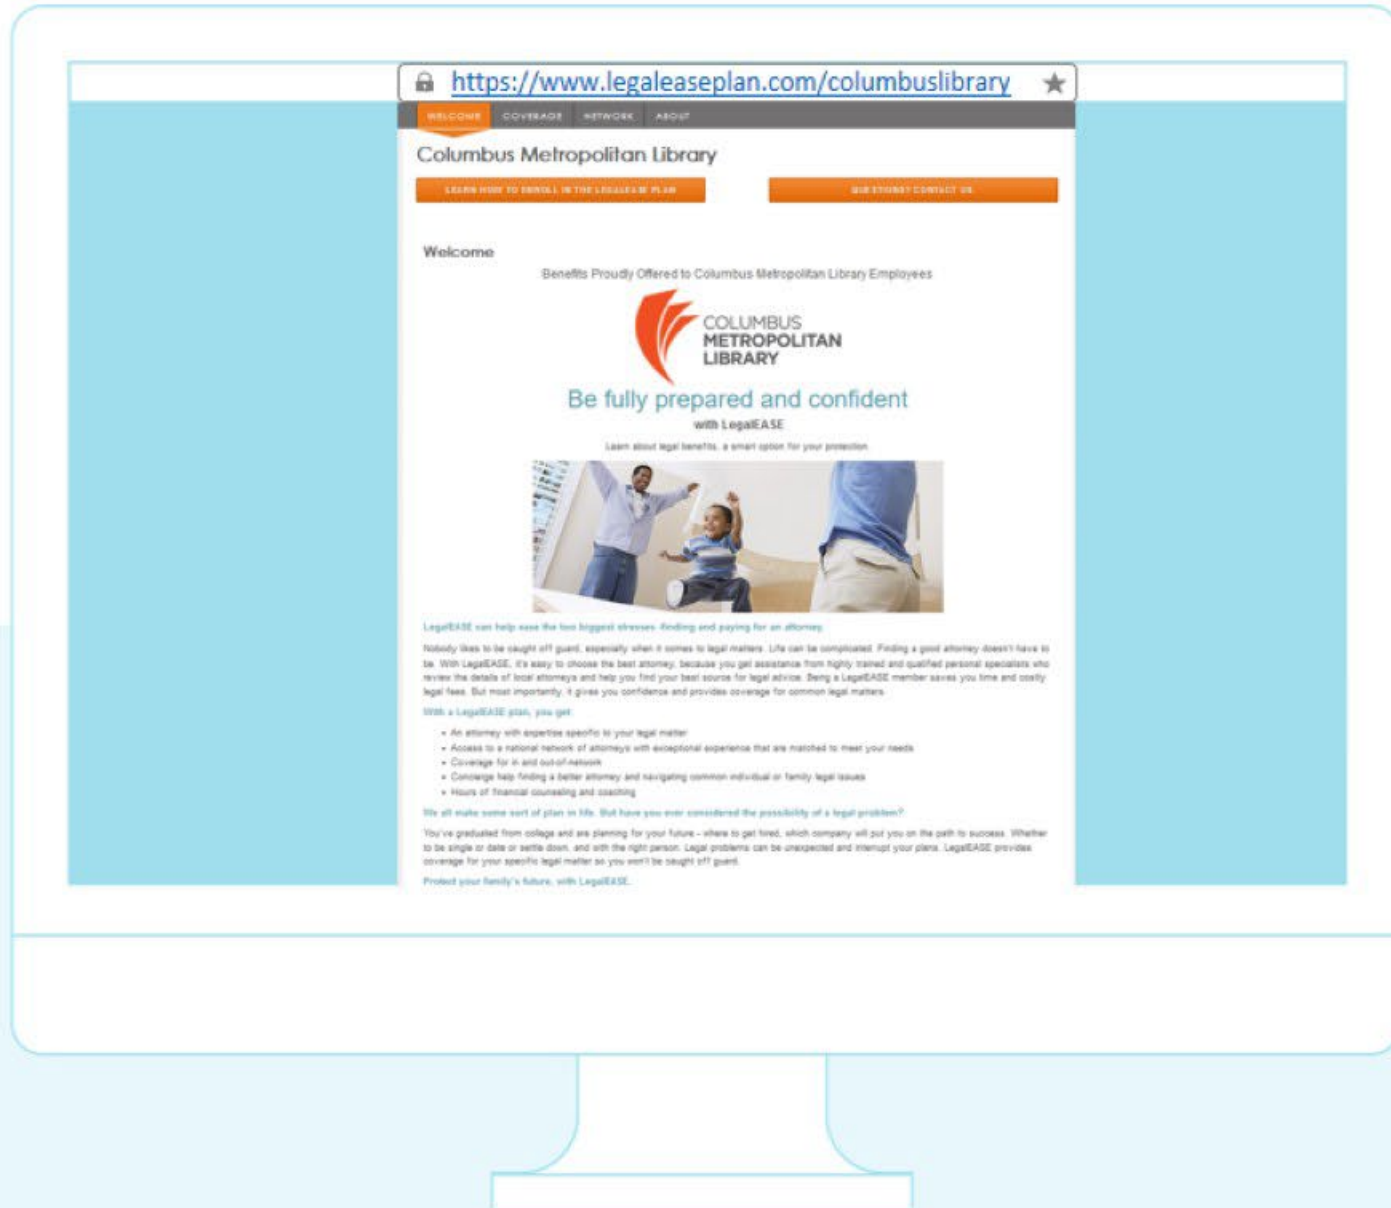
https://www.legaleaseplan.com/columbuslibrary

WELCOME COVERAGE NETWORK ABOUT

Columbus Metropolitan Library

LEARN HOW TO ENROLL IN THE LEGALEASE PLAN

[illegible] CONTACT US

Welcome

Benefits Proudly Offered to Columbus Metropolitan Library Employees

COLUMBUS METROPOLITAN LIBRARY

Be fully prepared and confident

with LegalEASE

Learn about legal benefits, a smart option for your protection

LegalEASE can help ease the two biggest stresses: finding and paying for an attorney.

Nobody likes to be caught off guard, especially when it comes to legal matters. Life can be complicated. Finding a good attorney doesn't have to be. With LegalEASE, it's easy to choose the best attorney, because you get assistance from highly trained and qualified personal specialists who review the details of local attorneys and help you find your best source for legal advice. Being a LegalEASE member saves you time and costly legal fees. But most importantly, it gives you confidence and provides coverage for common legal matters.

With a LegalEASE plan, you get:

• An attorney with expertise specific to your legal matter
• Access to a national network of attorneys with exceptional experience that are matched to meet your needs
• Coverage for in and out-of-network
• Concierge help finding a better attorney and navigating common individual or family legal issues
• Hours of financial counseling and coaching

We all make some sort of plan in life. But have you ever considered the possibility of a legal problem?

You've graduated from college and are planning for your future – where to get hired, which company will put you on the path to success. Whether to be single or date or settle down, and with the right person. Legal problems can be unexpected and interrupt your plans. LegalEASE provides coverage for your specific legal matter so you won't be caught off guard.

Protect your family's future, with LegalEASE.